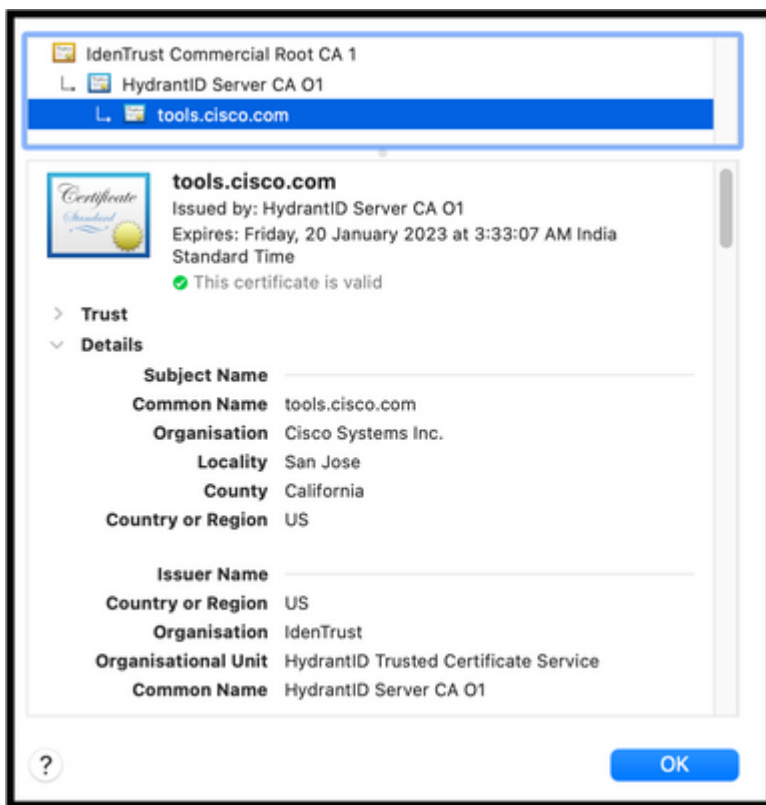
IdenTrust Commercial Root CA 1
HydrantID Server CA O1
tools.cisco.com

Certificate Standard

tools.cisco.com
Issued by: HydrantID Server CA O1
Expires: Friday, 20 January 2023 at 3:33:07 AM India Standard Time
This certificate is valid

Trust
Details

Subject Name
Common Name tools.cisco.com
Organisation Cisco Systems Inc.
Locality San Jose
County California
Country or Region US

Issuer Name
Country or Region US
Organisation IdenTrust
Organisational Unit HydrantID Trusted Certificate Service
Common Name HydrantID Server CA O1

?
OK